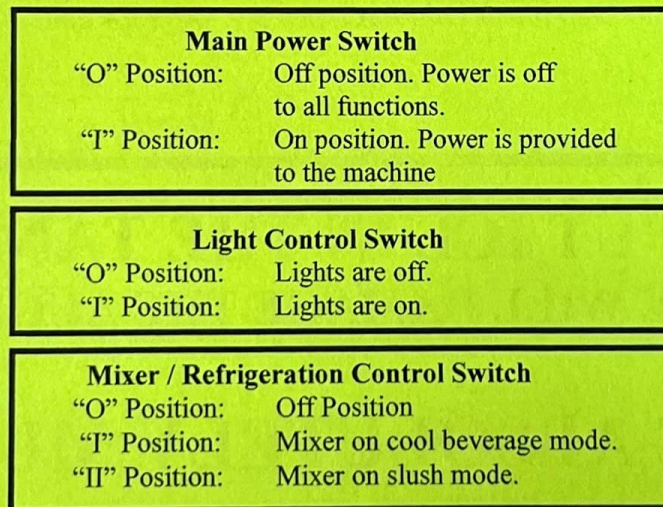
Main Power Switch

"O" Position: Off position. Power is off to all functions.

"I" Position: On position. Power is provided to the machine

Light Control Switch

"O" Position: Lights are off.

"I" Position: Lights are on.

Mixer / Refrigeration Control Switch

"O" Position: Off Position

"I" Position: Mixer on cool beverage mode.

"II" Position: Mixer on slush mode.